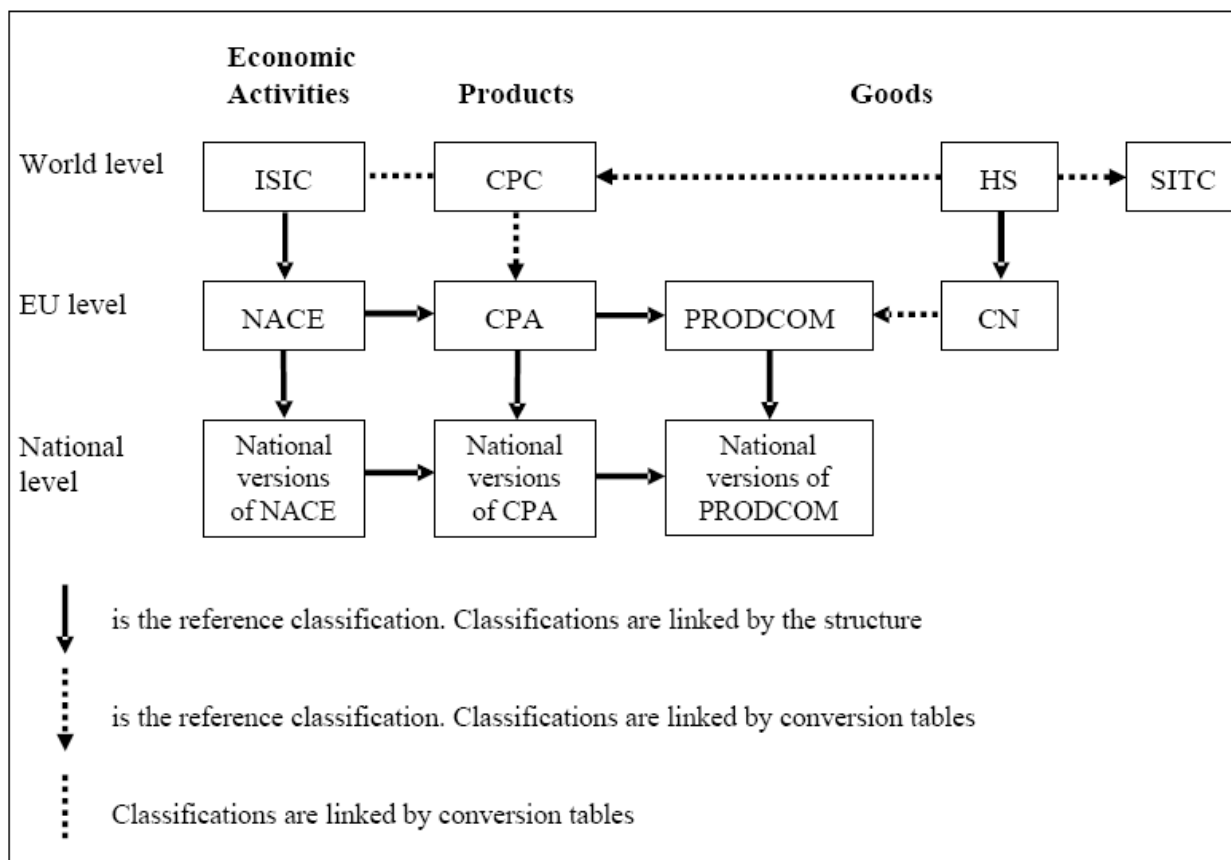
Economic Activities

Products

Goods

World level

ISIC

CPC

HS

SITC

EU level

NACE

CPA

PRODCOM

CN

National level

National versions of NACE

National versions of CPA

National versions of PRODCOM

is the reference classification. Classifications are linked by the structure

is the reference classification. Classifications are linked by conversion tables

Classifications are linked by conversion tables